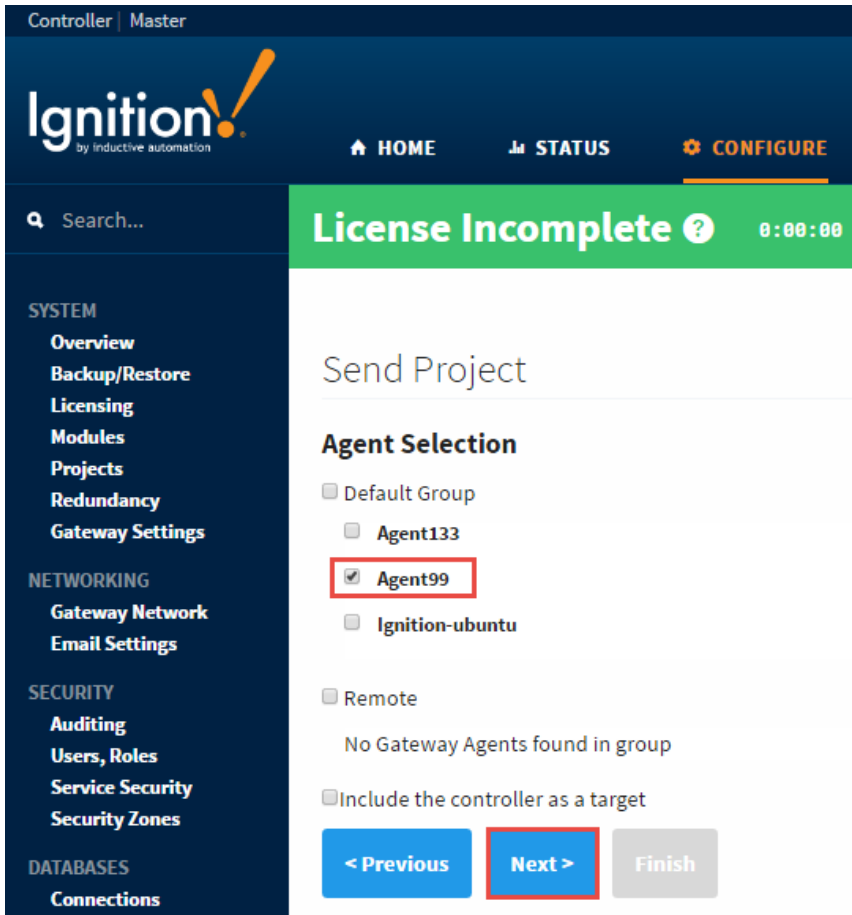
Controller | Master

Ignition by inductive automation

HOME STATUS CONFIGURE

Search...

License Incomplete ? 0:00:00

SYSTEM
Overview
Backup/Restore
Licensing
Modules
Projects
Redundancy
Gateway Settings

NETWORKING
Gateway Network
Email Settings

SECURITY
Auditing
Users, Roles
Service Security
Security Zones

DATABASES
Connections

Send Project

Agent Selection

Default Group

Agent133

Agent99

Ignition-ubuntu

Remote

No Gateway Agents found in group

Include the controller as a target

< Previous Next > Finish